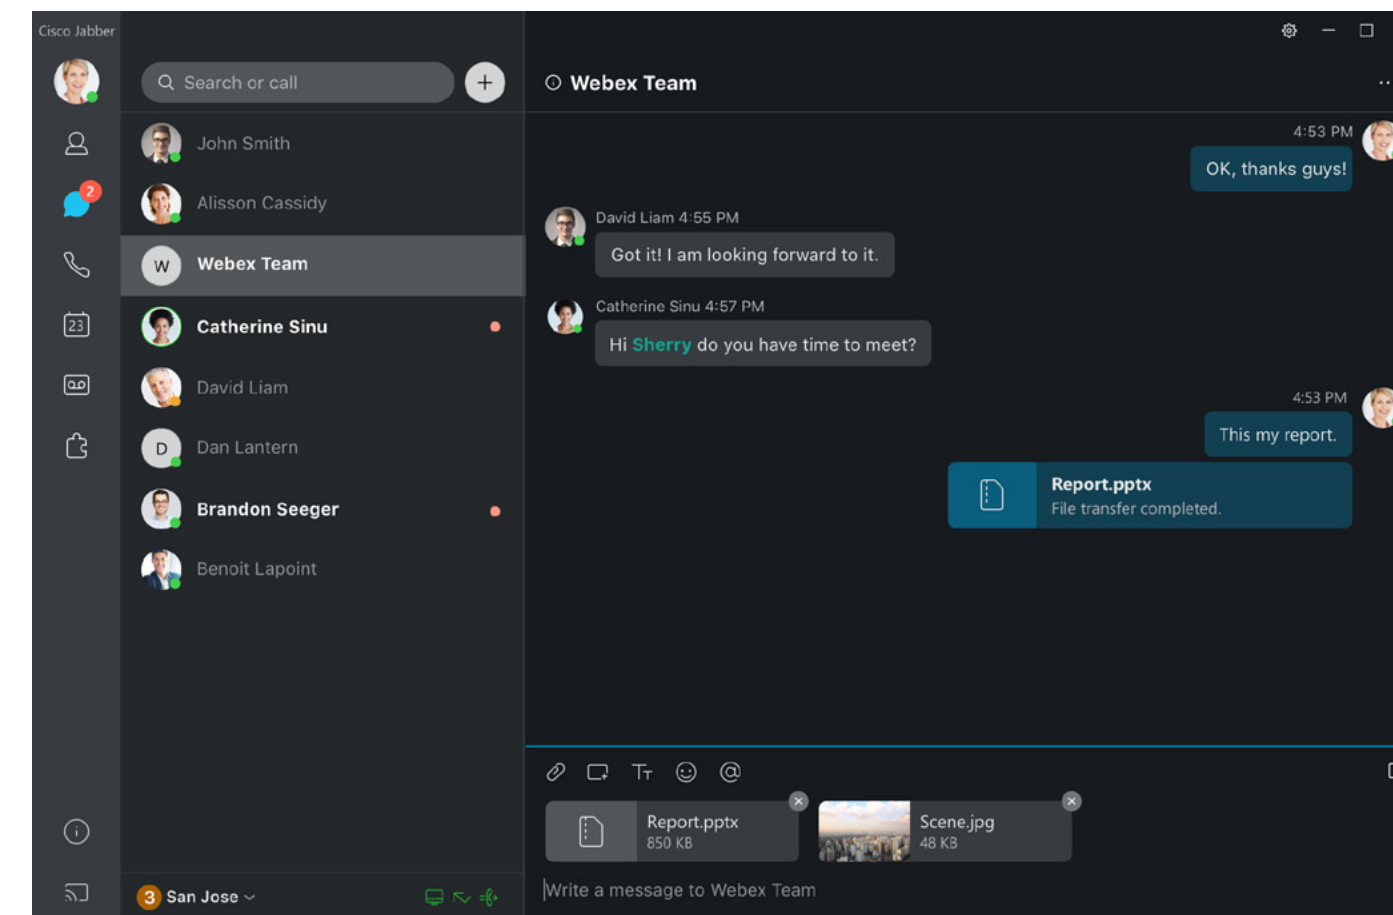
Cisco Jabber

2

23

Search or call

+

John Smith

Alisson Cassidy

W Webex Team

Catherine Sinu

David Liam

D Dan Lantern

Brandon Seeger

Benoit Lapoint

3 San Jose

Webex Team

4:53 PM

OK, thanks guys!

David Liam 4:55 PM

Got it! I am looking forward to it.

Catherine Sinu 4:57 PM

Hi Sherry do you have time to meet?

4:53 PM

This my report.

Report.pptx
File transfer completed.

Report.pptx
850 KB

Scene.jpg
48 KB

Write a message to Webex Team